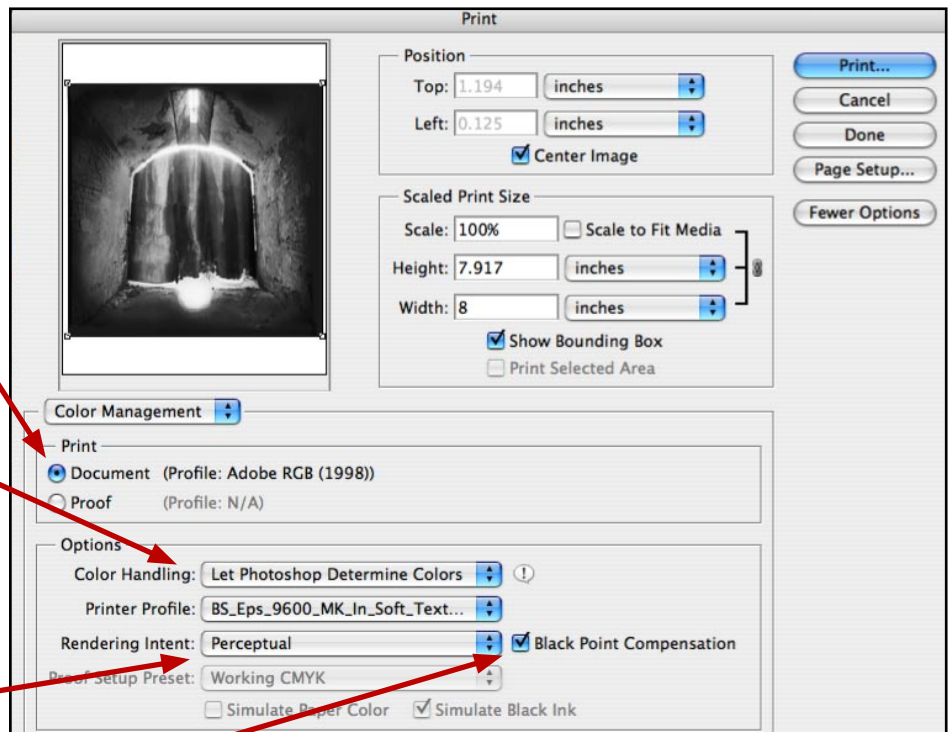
Print

Position
Top: 1.194 inches
Left: 0.125 inches
Center Image

Print...
Cancel
Done
Page Setup...
Fewer Options

Scaled Print Size
Scale: 100% Scale to Fit Media
Height: 7.917 inches
Width: 8 inches
Show Bounding Box
Print Selected Area

Color Management

Print
Document (Profile: Adobe RGB (1998))
Proof (Profile: N/A)

Options
Color Handling: Let Photoshop Determine Colors
Printer Profile: BS_Eps_9600_MK_In_Soft_Text...
Rendering Intent: Perceptual Black Point Compensation
Proof Setup Preset: Working CMYK
Simulate Paper Color Simulate Black Ink